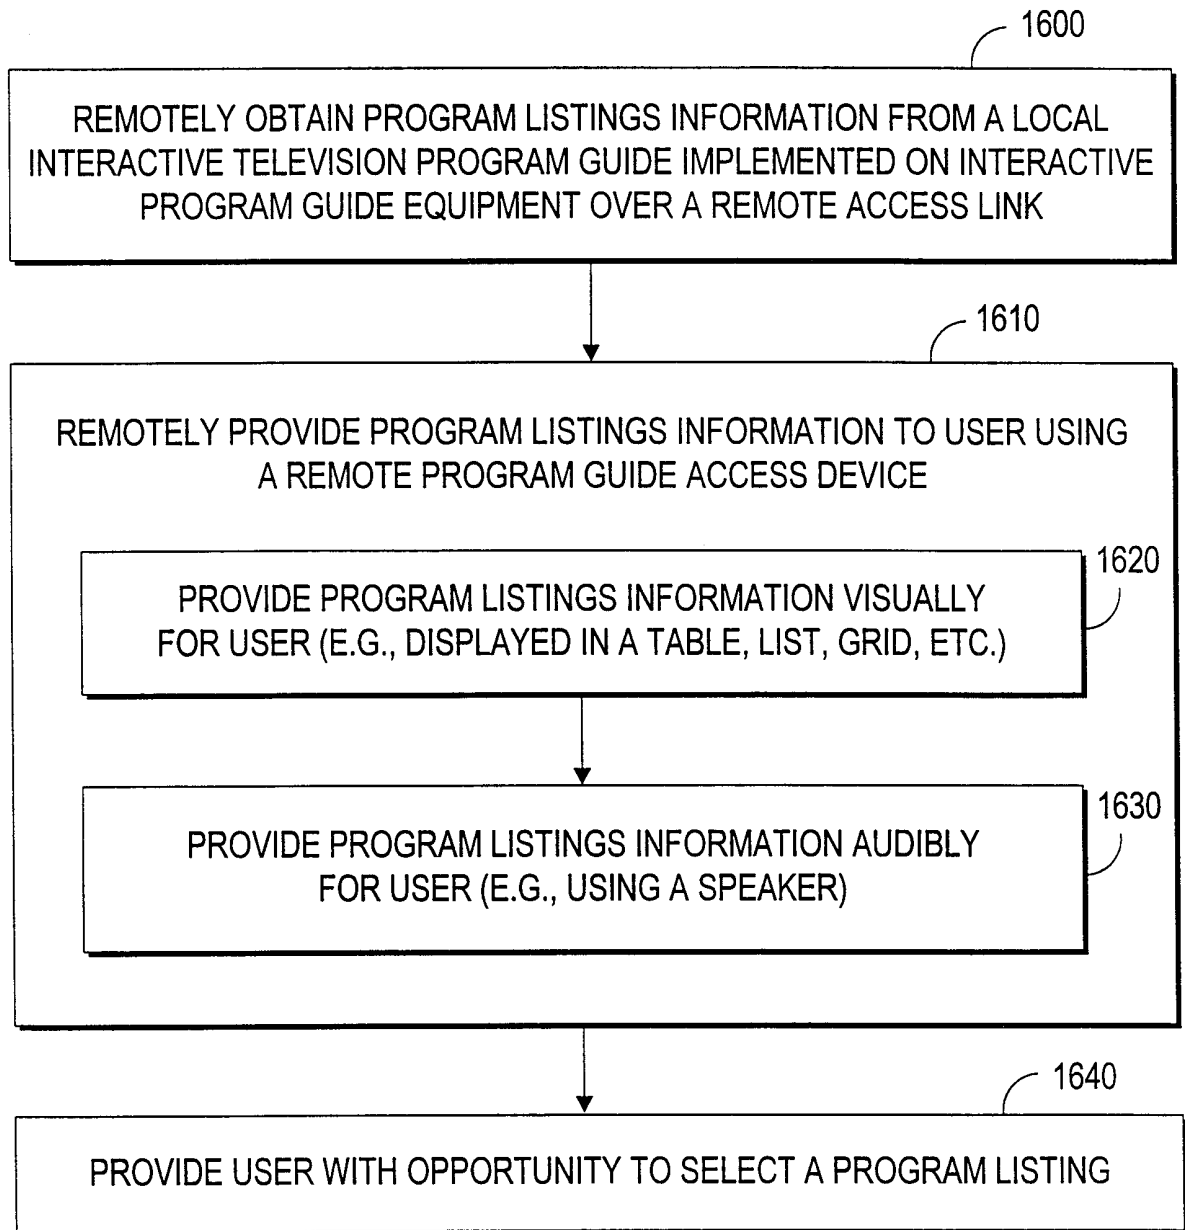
1600

REMOTELY OBTAIN PROGRAM LISTINGS INFORMATION FROM A LOCAL INTERACTIVE TELEVISION PROGRAM GUIDE IMPLEMENTED ON INTERACTIVE PROGRAM GUIDE EQUIPMENT OVER A REMOTE ACCESS LINK

1610

REMOTELY PROVIDE PROGRAM LISTINGS INFORMATION TO USER USING A REMOTE PROGRAM GUIDE ACCESS DEVICE

1620

PROVIDE PROGRAM LISTINGS INFORMATION VISUALLY FOR USER (E.G., DISPLAYED IN A TABLE, LIST, GRID, ETC.)

1630

PROVIDE PROGRAM LISTINGS INFORMATION AUDIBLY FOR USER (E.G., USING A SPEAKER)

1640

PROVIDE USER WITH OPPORTUNITY TO SELECT A PROGRAM LISTING